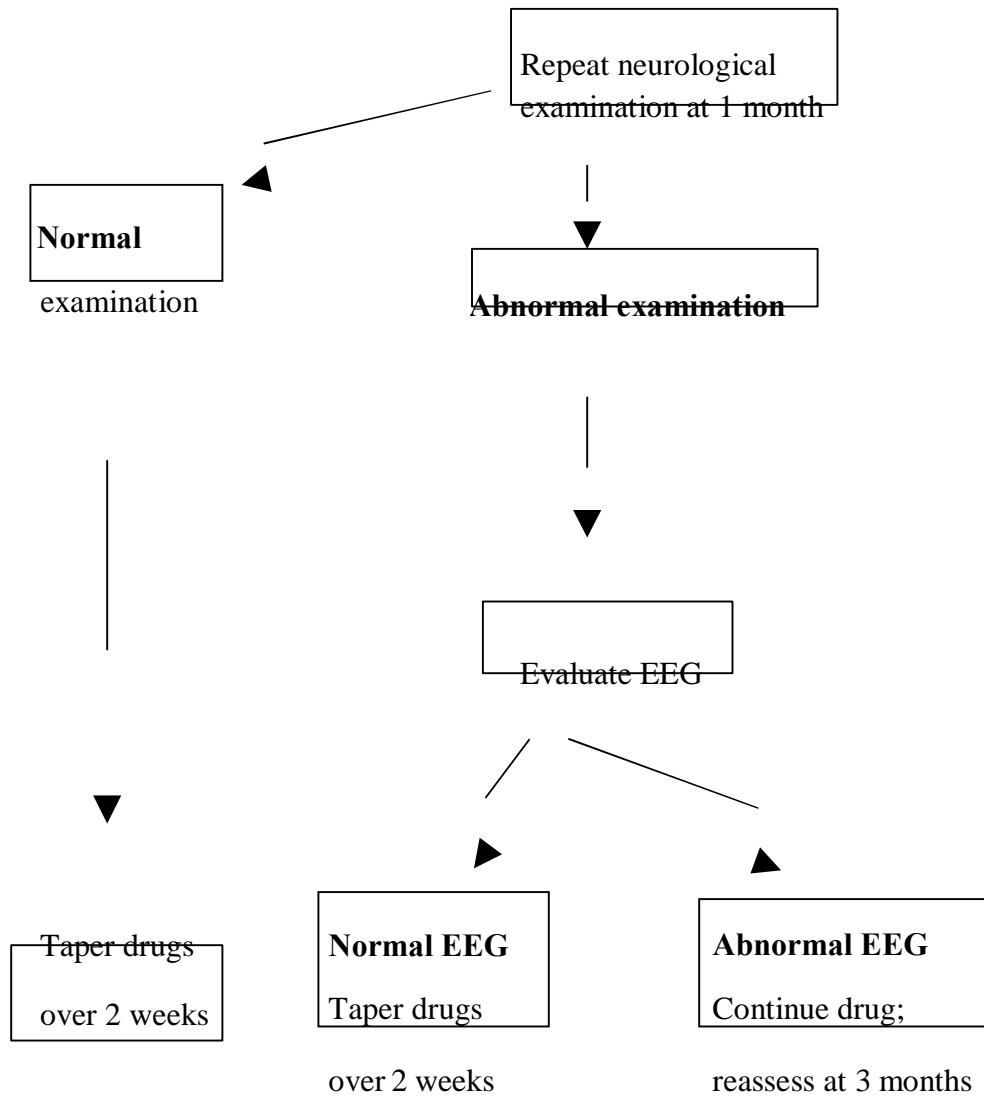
Repeat neurological examination at 1 month

Normal examination

Abnormal examination

Evaluate EEG

Taper drugs over 2 weeks

Normal EEG
Taper drugs over 2 weeks

Abnormal EEG
Continue drug; reassess at 3 months